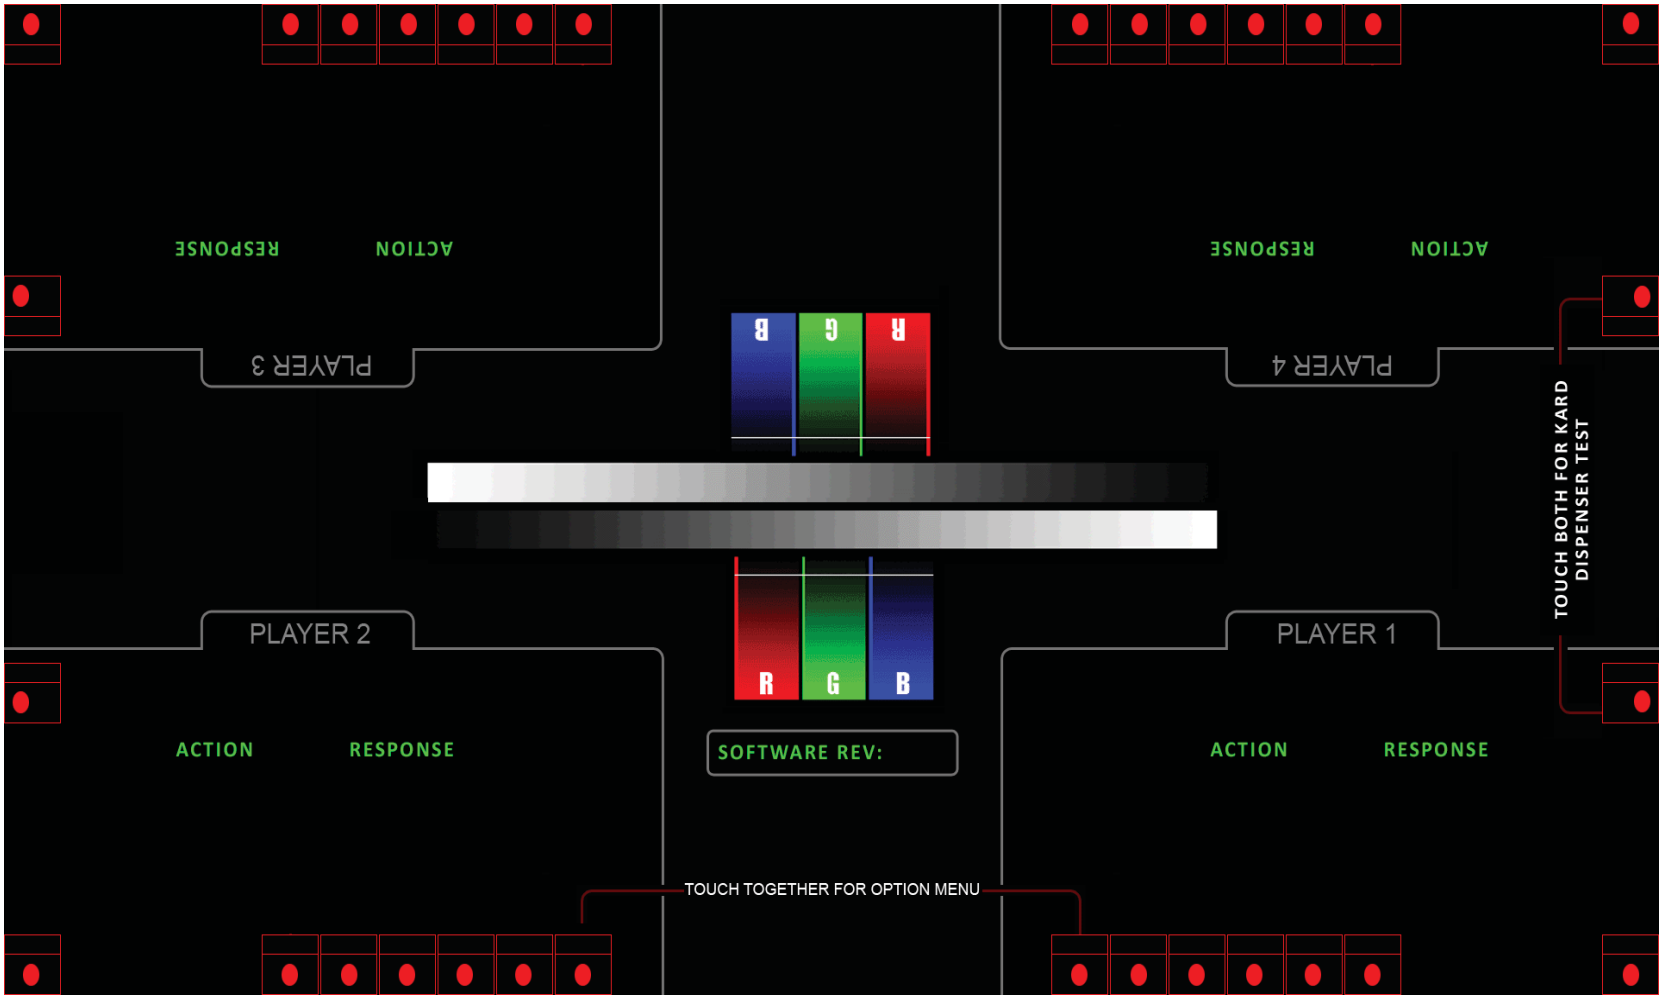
RESPONSE ACTION

RESPONSE ACTION

PLAYER 3

PLAYER 4

B G R

TOUCH BOTH FOR KARD DISPENSER TEST

PLAYER 2

PLAYER 1

R G B

ACTION RESPONSE

SOFTWARE REV:

ACTION RESPONSE

TOUCH TOGETHER FOR OPTION MENU